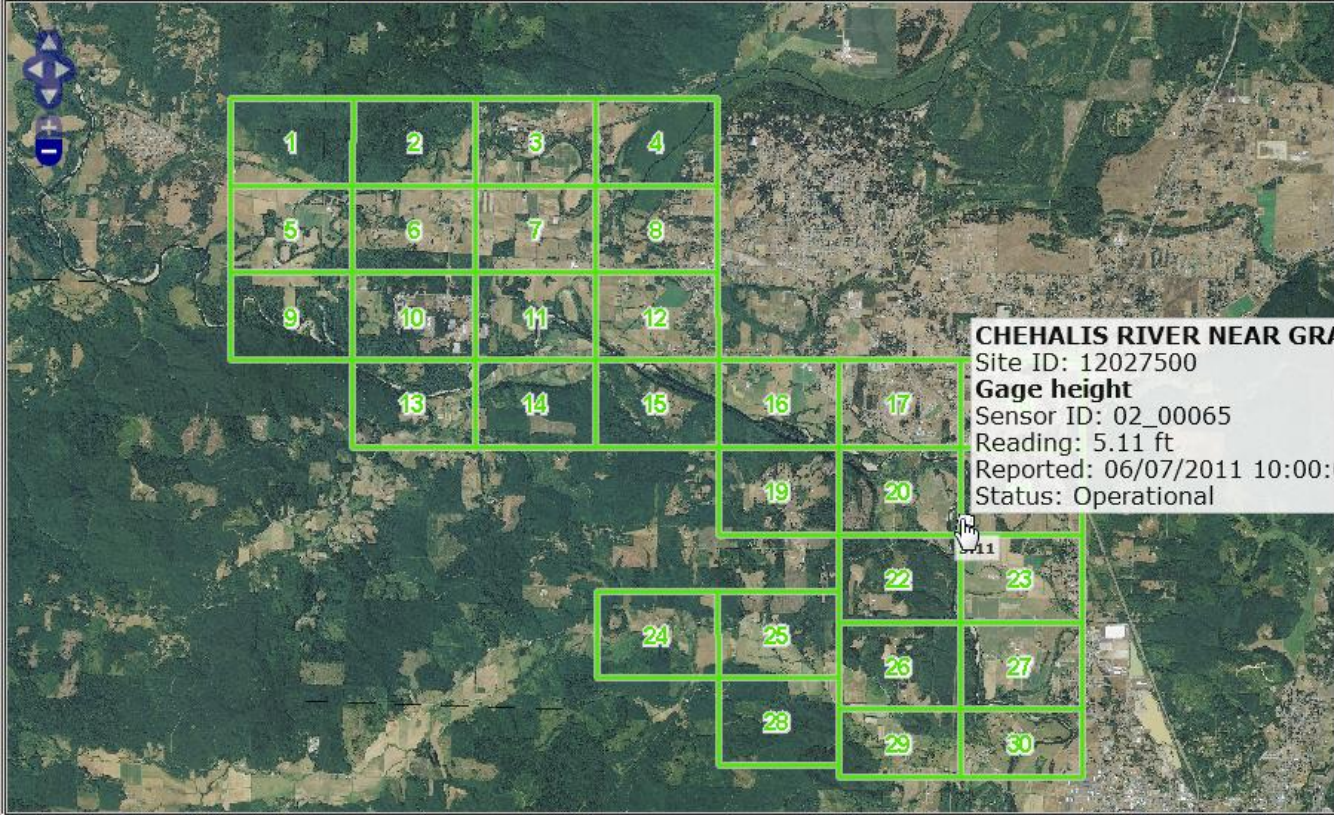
1
2
3
4
5
6
7
8
9
10
11
12
13
14
15
16
17
CHEHALIS RIVER NEAR GRA
Site ID: 12027500
Gage height
Sensor ID: 02_00065
Reading: 5.11 ft
Reported: 06/07/2011 10:00:
Status: Operational
19
20
22
23
24
25
26
27
28
29
30